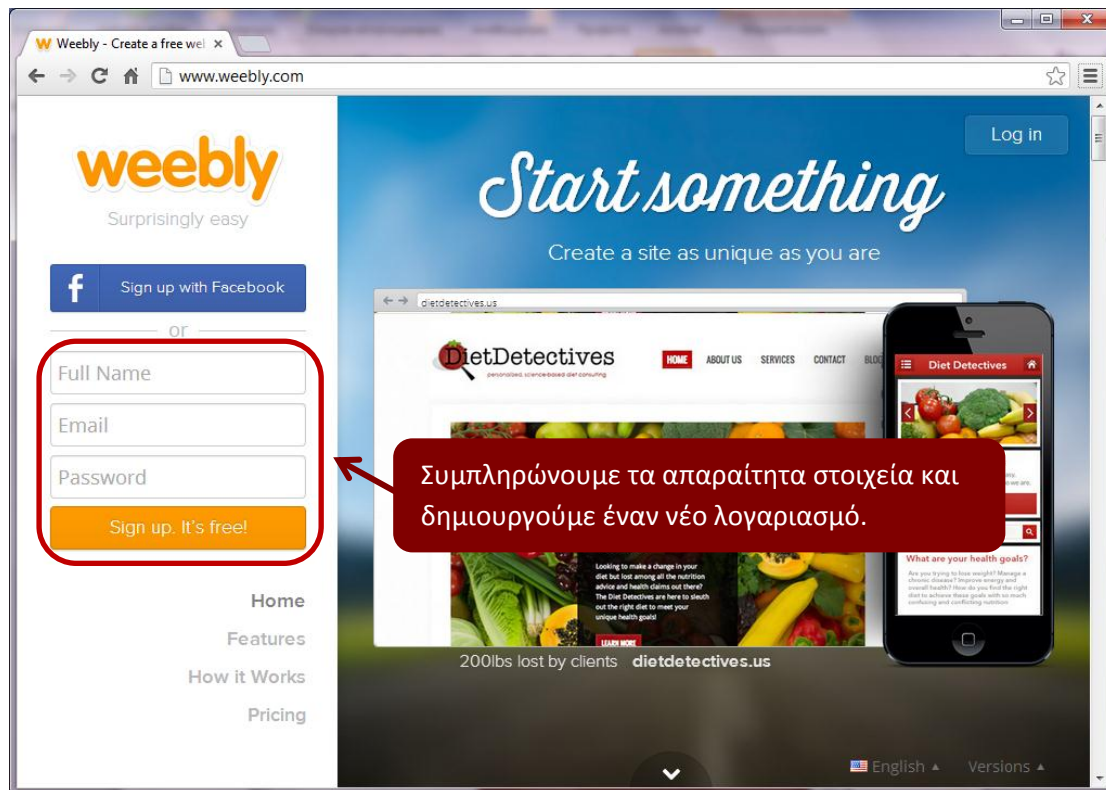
Weebly - Create a free wel ×

www.weebly.com

weebly
Surprisingly easy

Sign up with Facebook

or

Full Name

Email

Password

Sign up. It's free!

Home

Features

How it Works

Pricing

Log in

Start something

Create a site as unique as you are

dietdetectives.us

DietDetectives
personalized, science-based diet consulting

HOME ABOUT US SERVICES CONTACT BLOG

Diet Detectives

Looking to make a change in your diet but lost among all the nutrition advice and health claims out there? The Diet Detectives are here to sleuth out the right diet to meet your unique health goals!

LEARN MORE

What are your health goals?

Are you trying to lose weight? Manage a chronic disease? Improve energy and overall health? We'll help you find the right diet to achieve these goals with a more confusing and conflicting nutrition

Συμπληρώνουμε τα απαραίτητα στοιχεία και δημιουργούμε έναν νέο λογαριασμό.

200lbs lost by clients dietdetectives.us

English ▲ Versions ▲